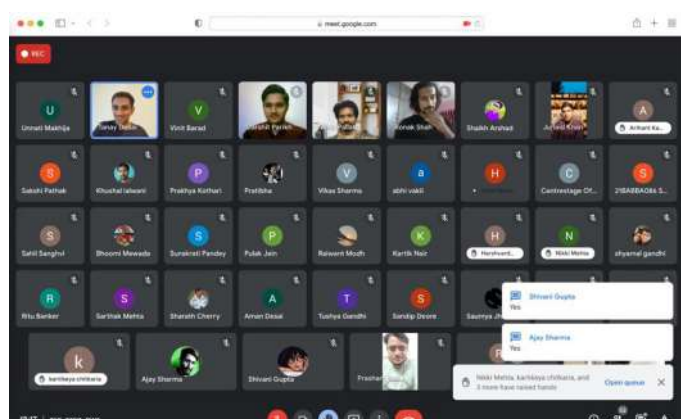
meet.google.com

REC

U
Unnati Makhija

Tanay Dalvi

V
Vinit Barad

Parikh

Pathak

Konak Shah

Shaikh Arshad

Arvind Khan

A
Arihant Ka...

S
Sakshi Pathak

Khushal lalwani

P
Pratikya Kothari

Pratibha

V
Vikas Sharma

a
abhi vakil

H

C
Centrestage Of...

S
21BABBA06s S...

S
Sahil Sanghvi

Bhoomi Mewada

S
Suraksha Pandey

P
Pulak Jain

Raiwant Modh

K
Kartik Nair

H
Harshvard...

N
Nikki Mehta

shyamal gandhi

R
Ritu Banker

S
Sarthak Mehta

Sharath Cherry

A
Aman Desai

T
Tushya Gandhi

S
Sandip Deore

Saumya

Shivani Gupta
Yes

Ajay Sharma
Yes

k
kanhaiya chitkara

Ajay Sharma

Shivani Gupta

Prashan

Nikki Mehta, kanhaiya chitkara, and 3 more have raised hands

Open queue